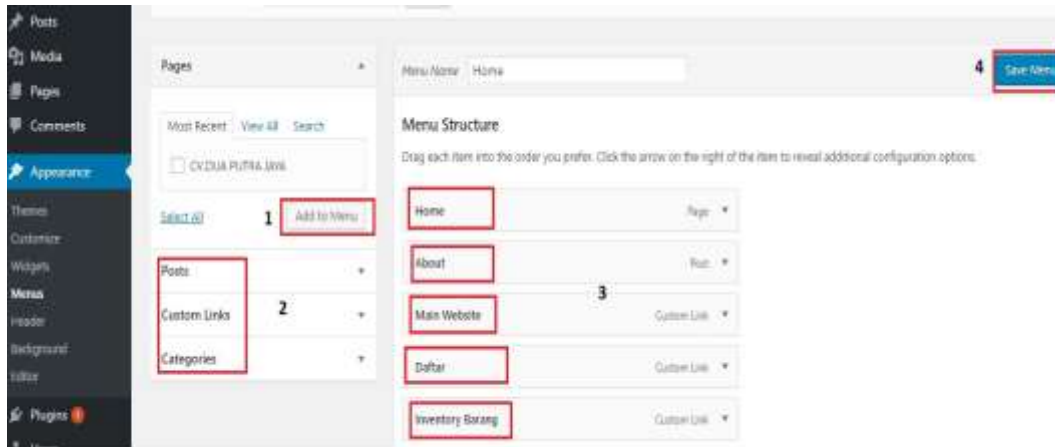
Posts
Media
Pages
Comments
Appearance
Themes
Customize
Widgets
Menus
Header
Background
Editor
Plugins

Pages
Most Recent View All Search
CV.DUA PUTRA JAYA
Select All
1
Add to Menu
Posts
Custom Links
2
Categories

Menu Name Home
4
Save Menu
Menu Structure
Drag each item into the order you prefer. Click the arrow on the right of the item to reveal additional configuration options.
Home Page
About Post
3
Main Website Custom Link
Daftar Custom Link
Inventory Barang Custom Link